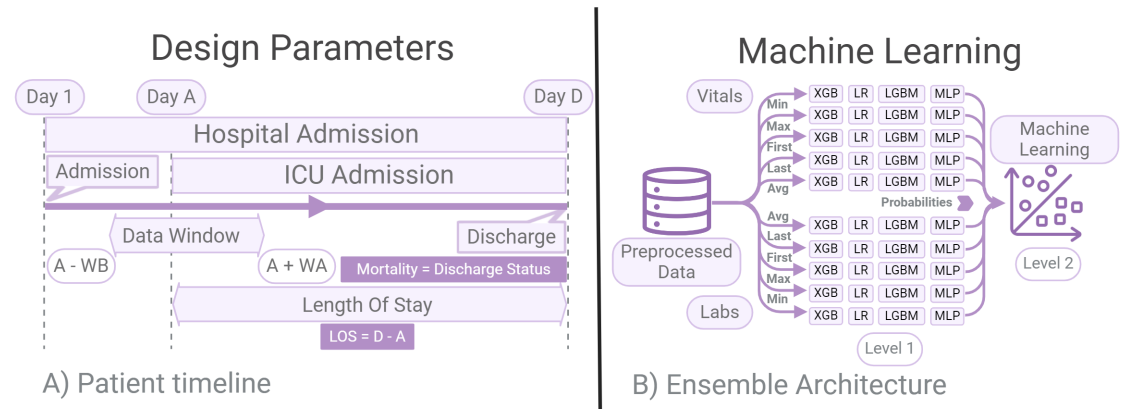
Design Parameters

Day 1
Day A
Day D
Hospital Admission
Admission
ICU Admission
Data Window
Discharge
A - WB
A + WA
Mortality = Discharge Status
Length Of Stay
LOS = D - A

A) Patient timeline

Machine Learning

Vitals
Min
Max
First
Last
Avg
| XGB | LR | LGBM | MLP |
|---|---|---|---|
| XGB | LR | LGBM | MLP |
| XGB | LR | LGBM | MLP |
| XGB | LR | LGBM | MLP |
| XGB | LR | LGBM | MLP |
| XGB | LR | LGBM | MLP |

Probabilities

Preprocessed Data

Avg
Last
First
Max
Min
| XGB | LR | LGBM | MLP |
|---|---|---|---|
| XGB | LR | LGBM | MLP |
| XGB | LR | LGBM | MLP |
| XGB | LR | LGBM | MLP |
| XGB | LR | LGBM | MLP |
| XGB | LR | LGBM | MLP |

Labs
Level 1

Machine Learning
Level 2

B) Ensemble Architecture